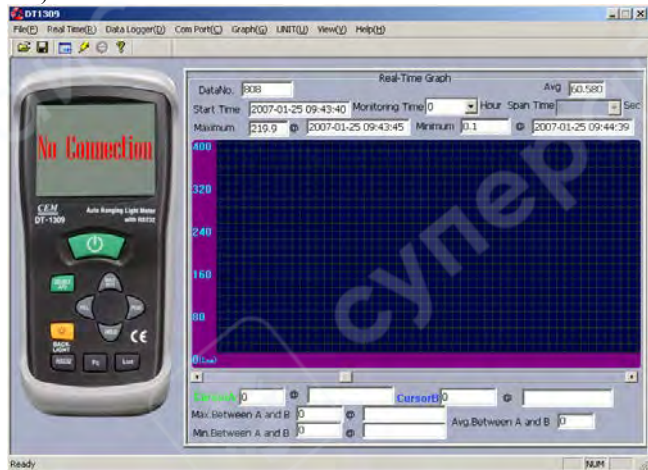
DT1309

File(F) Real Time(R) Data Logger(D) Com Port(C) Graph(G) UNIT(U) View(V) Help(H)

No Connection

CEM
DT-1309
Auto Ranging Light Meter with RS232

SELECT APO
MAX MIN
HOLD
BACK LIGHT
RANGE
Fc
Lux

Real-Time Graph

DataNo. 808
Avg 60.580
Start Time 2007-01-25 09:43:40
Monitoring Time 0
Hour
Span Time
Sec
Maximum 219.9 @ 2007-01-25 09:43:45
Minimum 0.1 @ 2007-01-25 09:44:39

400
320
240
160
80
0(Lux)

CursorA 0 @
CursorB 0 @
Max.Between A and B 0 @
Min.Between A and B 0 @
Avg.Between A and B 0

Ready
NUM

супер